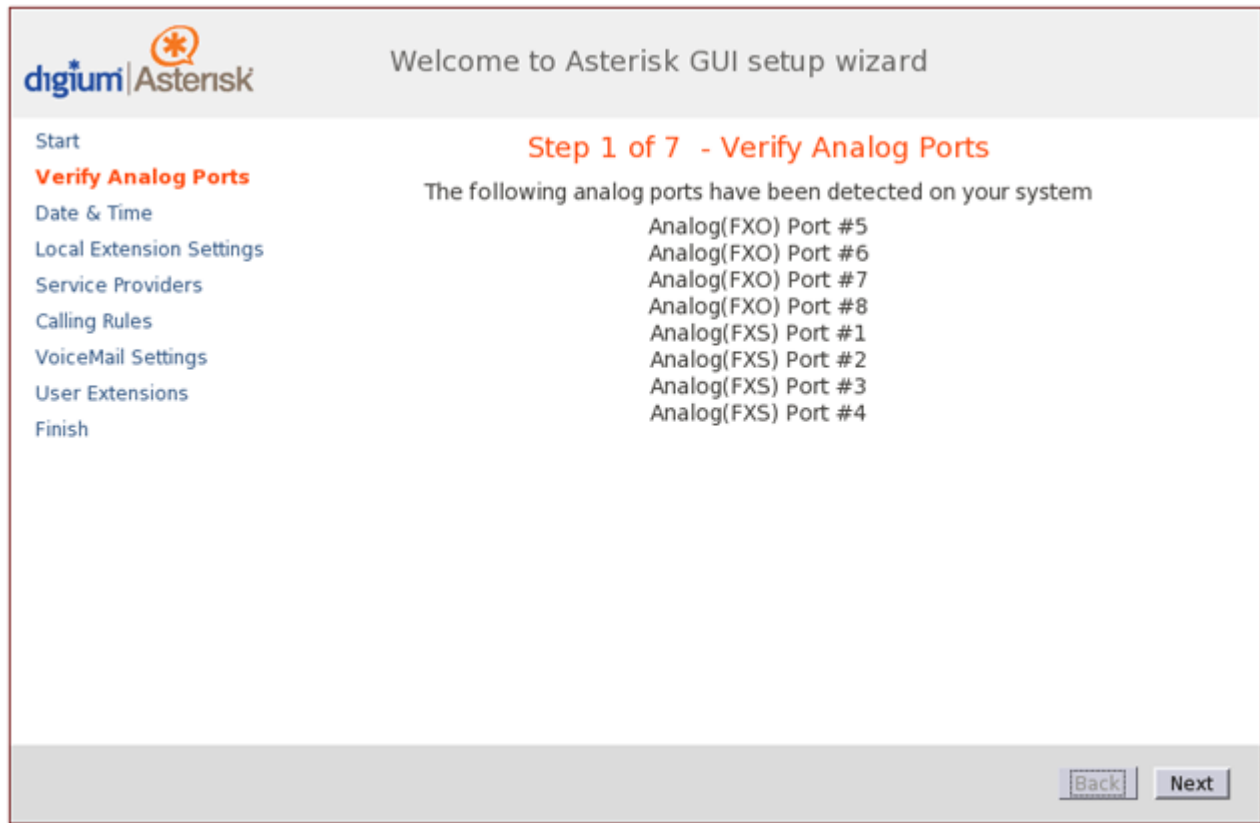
digium Asterisk

Welcome to Asterisk GUI setup wizard

Start
Verify Analog Ports
Date & Time
Local Extension Settings
Service Providers
Calling Rules
VoiceMail Settings
User Extensions
Finish

Step 1 of 7 - Verify Analog Ports

The following analog ports have been detected on your system

Analog(FXO) Port #5
Analog(FXO) Port #6
Analog(FXO) Port #7
Analog(FXO) Port #8
Analog(FXS) Port #1
Analog(FXS) Port #2
Analog(FXS) Port #3
Analog(FXS) Port #4

Back
Next